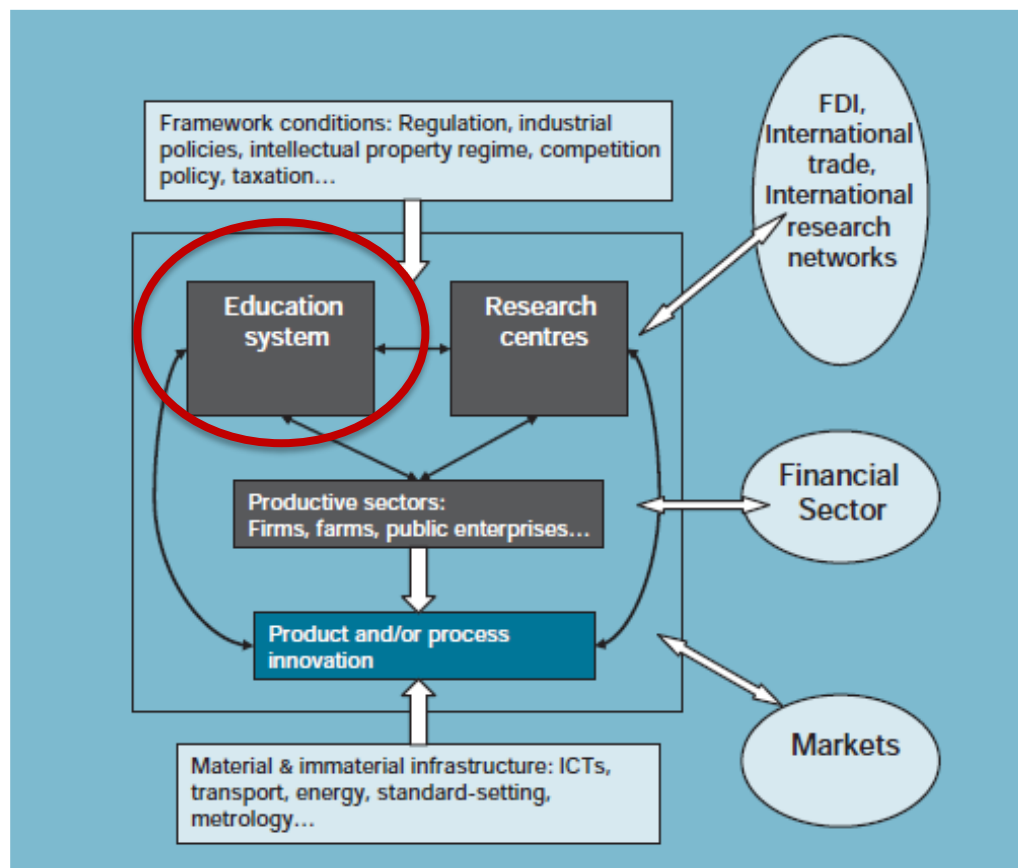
Framework conditions: Regulation, industrial policies, intellectual property regime, competition policy, taxation…

FDI, International trade, International research networks

Education system

Research centres

Productive sectors: Firms, farms, public enterprises…

Financial Sector

Product and/or process innovation

Markets

Material & immaterial infrastructure: ICTs, transport, energy, standard-setting, metrology…